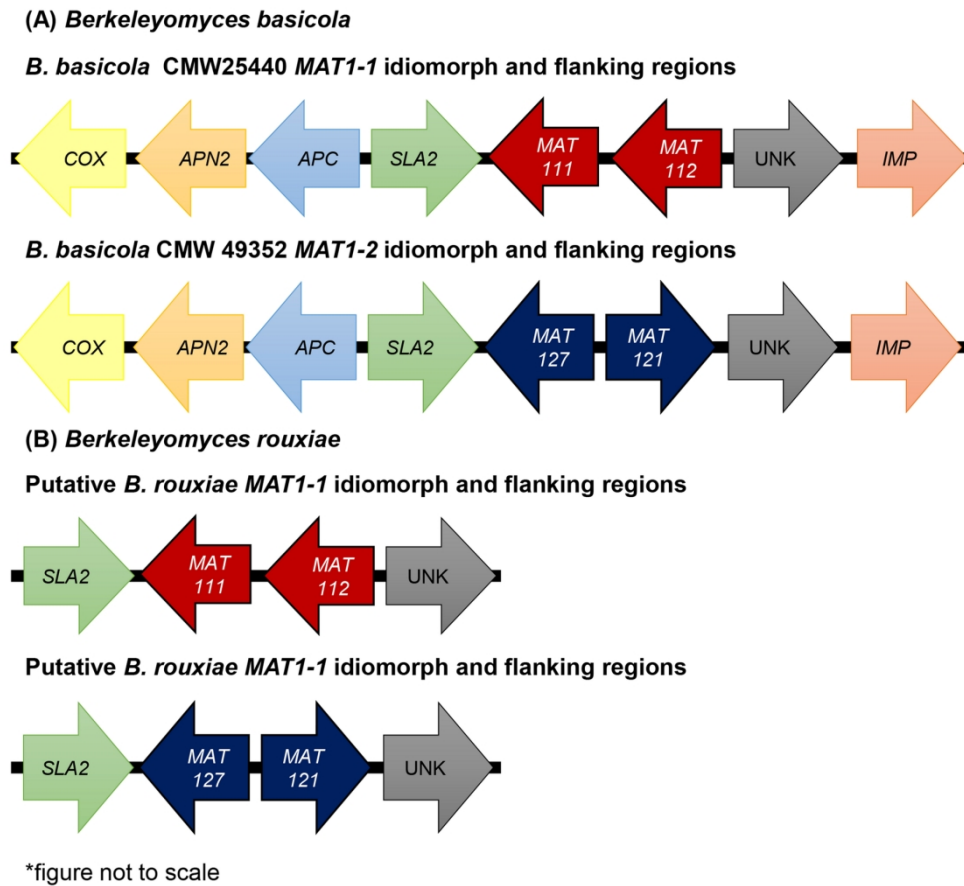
(A) Berkeleyomyces basicola

B. basicola CMW25440 MAT1-1 idiomorph and flanking regions

COX APN2 APC SLA2 MAT 111 MAT 112 UNK IMP

B. basicola CMW 49352 MAT1-2 idiomorph and flanking regions

COX APN2 APC SLA2 MAT 127 MAT 121 UNK IMP

(B) Berkeleyomyces rouxiae

Putative B. rouxiae MAT1-1 idiomorph and flanking regions

SLA2 MAT 111 MAT 112 UNK

Putative B. rouxiae MAT1-1 idiomorph and flanking regions

SLA2 MAT 127 MAT 121 UNK

*figure not to scale